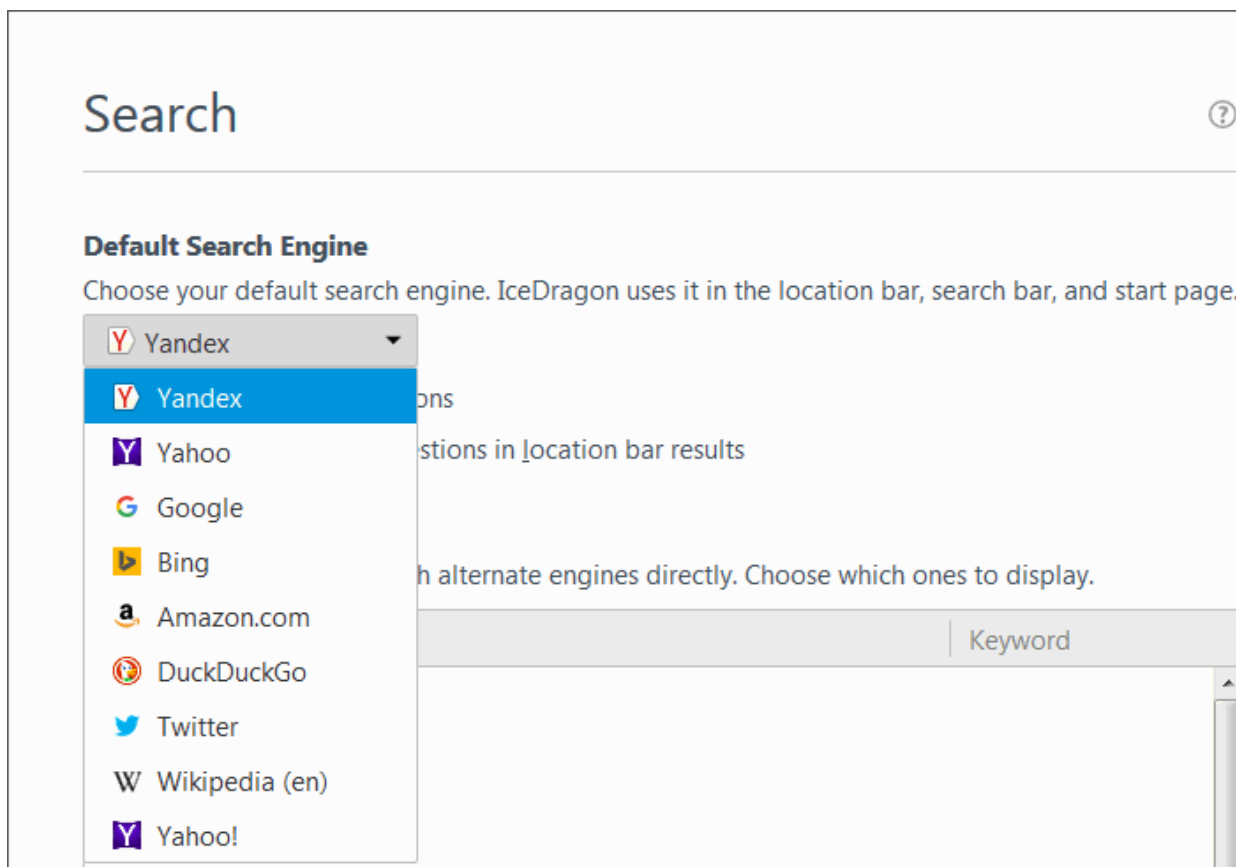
Search

Default Search Engine

Choose your default search engine. IceDragon uses it in the location bar, search bar, and start page.

Yandex

Yandex
Yahoo
Google
Bing
Amazon.com
DuckDuckGo
Twitter
Wikipedia (en)
Yahoo!

ons

stions in location bar results

h alternate engines directly. Choose which ones to display.

Keyword